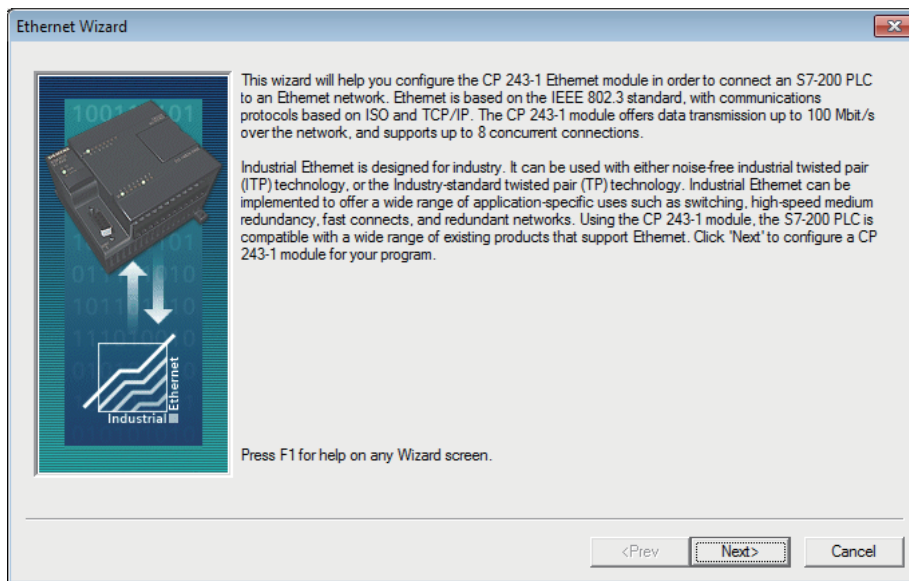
Ethernet Wizard

Industrial Ethernet

This wizard will help you configure the CP 243-1 Ethernet module in order to connect an S7-200 PLC to an Ethernet network. Ethernet is based on the IEEE 802.3 standard, with communications protocols based on ISO and TCP/IP. The CP 243-1 module offers data transmission up to 100 Mbit/s over the network, and supports up to 8 concurrent connections.

Industrial Ethernet is designed for industry. It can be used with either noise-free industrial twisted pair (ITP) technology, or the Industry-standard twisted pair (TP) technology. Industrial Ethernet can be implemented to offer a wide range of application-specific uses such as switching, high-speed medium redundancy, fast connects, and redundant networks. Using the CP 243-1 module, the S7-200 PLC is compatible with a wide range of existing products that support Ethernet. Click 'Next' to configure a CP 243-1 module for your program.

Press F1 for help on any Wizard screen.

<Prev Next> Cancel